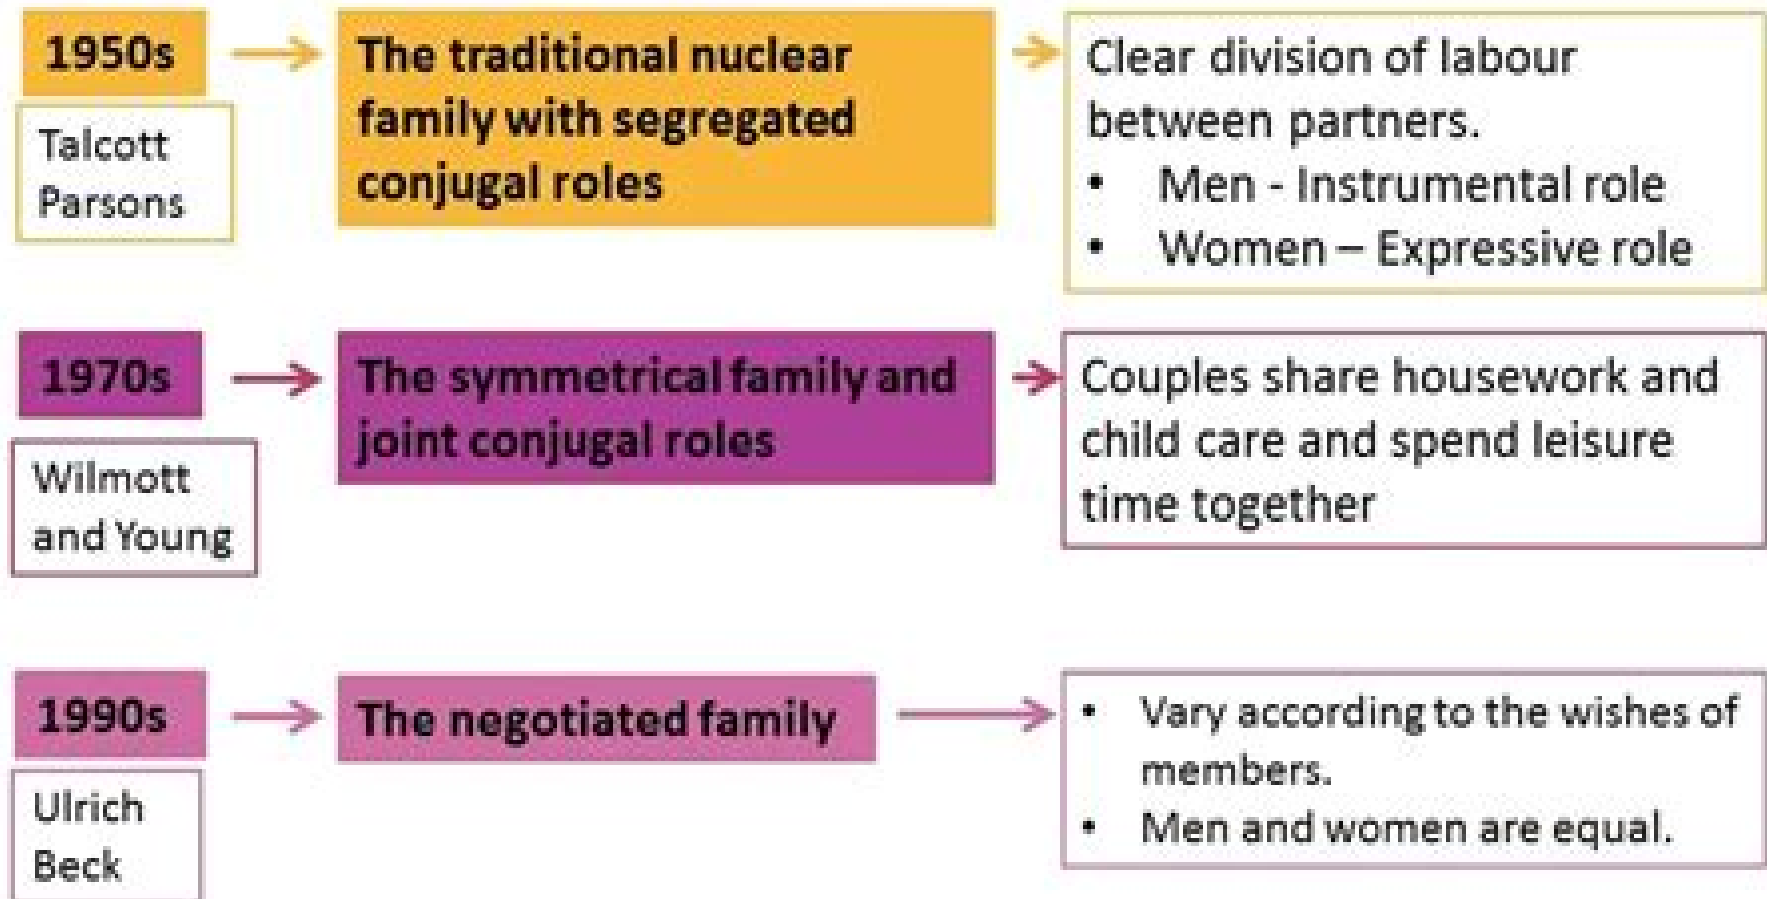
1950s

Talcott Parsons

The traditional nuclear family with segregated conjugal roles

Clear division of labour between partners.

- Men - Instrumental role
- Women – Expressive role

1970s

Wilmott and Young

The symmetrical family and joint conjugal roles

Couples share housework and child care and spend leisure time together

1990s

Ulrich Beck

The negotiated family

- Vary according to the wishes of members.
- Men and women are equal.